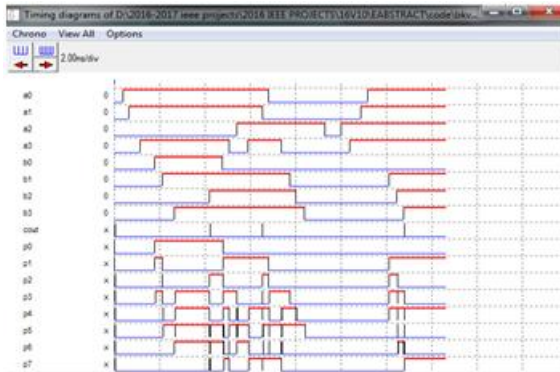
Timing diagrams of D:\2016-2017 ieee projects\2016 IEEE PROJECTS\16V10\EABSTRACT\code\bkv...

Chrono View All Options

2.00ns/div

a0 0
a1 0
a2 0
a3 0
b0 0
b1 0
b2 0
b3 0
cout x
p0 x
p1 x
p2 x
p3 x
p4 x
p5 x
p6 x
p7 x